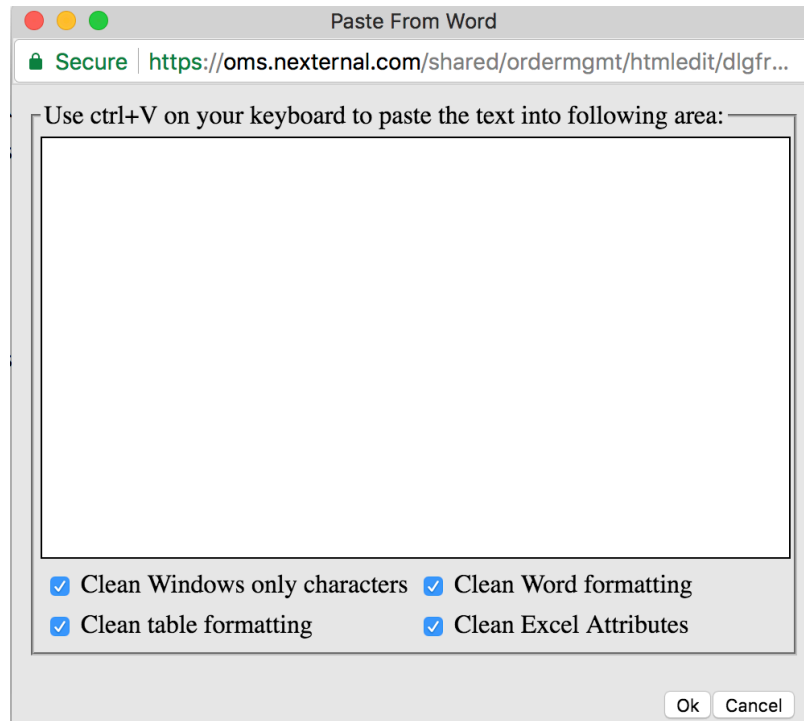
Paste From Word

Secure | https://oms.nexternal.com/shared/ordermgmt/htmledit/dlgfr...

Use ctrl+V on your keyboard to paste the text into following area:

Clean Windows only characters
Clean Word formatting
Clean table formatting
Clean Excel Attributes

Ok
Cancel